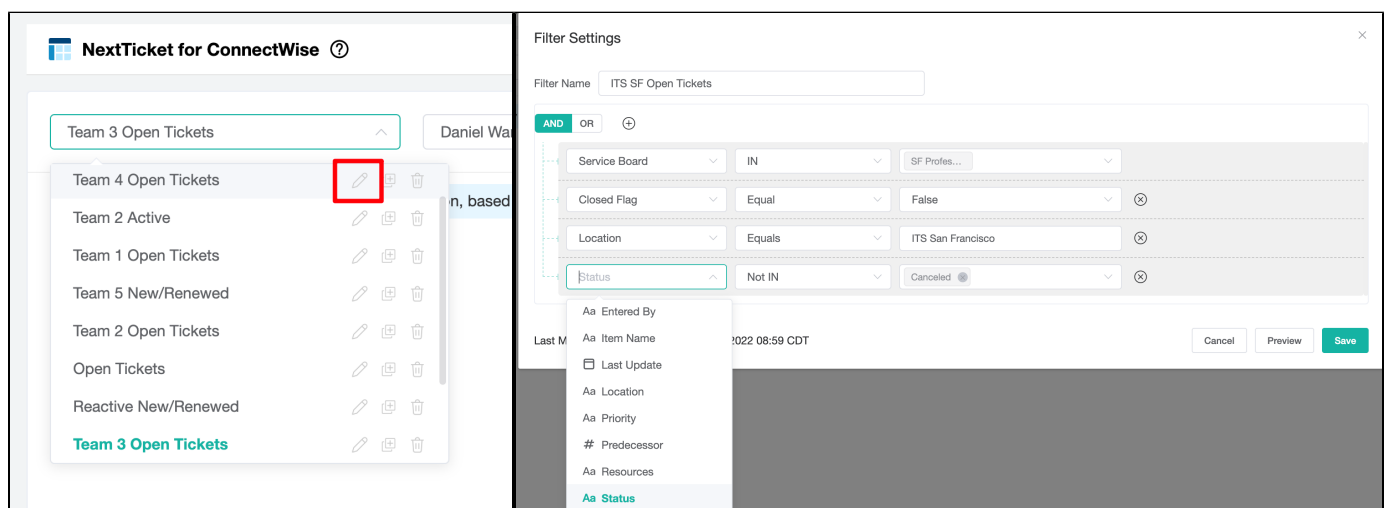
NextTicket for ConnectWise ⓘ

Team 3 Open Tickets

Daniel Wa

Team 4 Open Tickets
Team 2 Active
Team 1 Open Tickets
Team 5 New/Renewed
Team 2 Open Tickets
Open Tickets
Reactive New/Renewed
Team 3 Open Tickets

n, based

Filter Settings

Filter Name ITS SF Open Tickets

AND OR

Service Board | IN | SF Profes...
Closed Flag | Equal | False
Location | Equals | ITS San Francisco
Status | Not IN | Canceled

Aa Entered By
Aa Item Name
Last Update
Aa Location
Aa Priority
# Predecessor
Aa Resources
Aa Status

Last M 2022 08:59 CDT

Cancel Preview Save